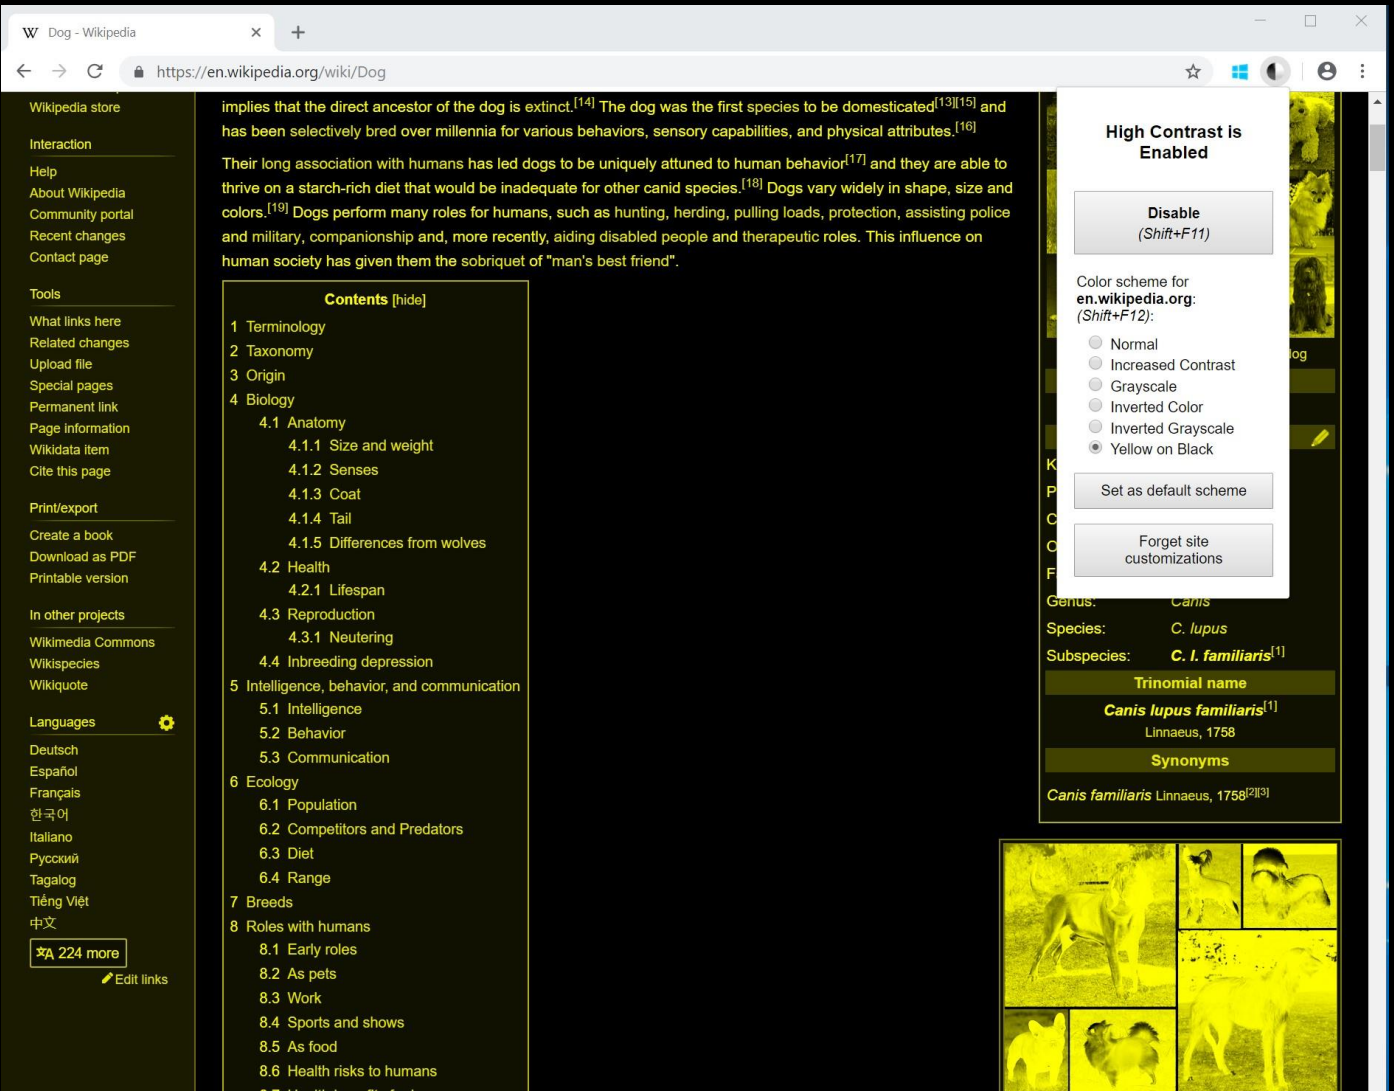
W Dog - Wikipedia ×
+
https://en.wikipedia.org/wiki/Dog

Wikipedia store

Interaction

Help
About Wikipedia
Community portal
Recent changes
Contact page

Tools

What links here
Related changes
Upload file
Special pages
Permanent link
Page information
Wikidata item
Cite this page

Print/export

Create a book
Download as PDF
Printable version

In other projects

Wikimedia Commons
Wikispecies
Wikiquote

Languages

Deutsch
Español
Français
한국어
Italiano
Русский
Tagalog
Tiếng Việt
中文

224 more

Edit links

implies that the direct ancestor of the dog is extinct.[14] The dog was the first species to be domesticated[13][15] and has been selectively bred over millennia for various behaviors, sensory capabilities, and physical attributes.[16]

Their long association with humans has led dogs to be uniquely attuned to human behavior[17] and they are able to thrive on a starch-rich diet that would be inadequate for other canid species.[18] Dogs vary widely in shape, size and colors.[19] Dogs perform many roles for humans, such as hunting, herding, pulling loads, protection, assisting police and military, companionship and, more recently, aiding disabled people and therapeutic roles. This influence on human society has given them the sobriquet of "man's best friend".

Contents [hide]

1 Terminology
2 Taxonomy
3 Origin
4 Biology
4.1 Anatomy
4.1.1 Size and weight
4.1.2 Senses
4.1.3 Coat
4.1.4 Tail
4.1.5 Differences from wolves
4.2 Health
4.2.1 Lifespan
4.3 Reproduction
4.3.1 Neutering
4.4 Inbreeding depression
5 Intelligence, behavior, and communication
5.1 Intelligence
5.2 Behavior
5.3 Communication
6 Ecology
6.1 Population
6.2 Competitors and Predators
6.3 Diet
6.4 Range
7 Breeds
8 Roles with humans
8.1 Early roles
8.2 As pets
8.3 Work
8.4 Sports and shows
8.5 As food
8.6 Health risks to humans

High Contrast is Enabled

Disable
(Shift+F11)

Color scheme for en.wikipedia.org: (Shift+F12):

Normal
Increased Contrast
Grayscale
Inverted Color
Inverted Grayscale
Yellow on Black

Set as default scheme

Forget site customizations

log
K
P
C
O
F
Genus: Canis
Species: C. lupus
Subspecies: C. l. familiaris[1]
Trinomial name
Canis lupus familiaris[1]
Linnaeus, 1758
Synonyms
Canis familiaris Linnaeus, 1758[2][3]